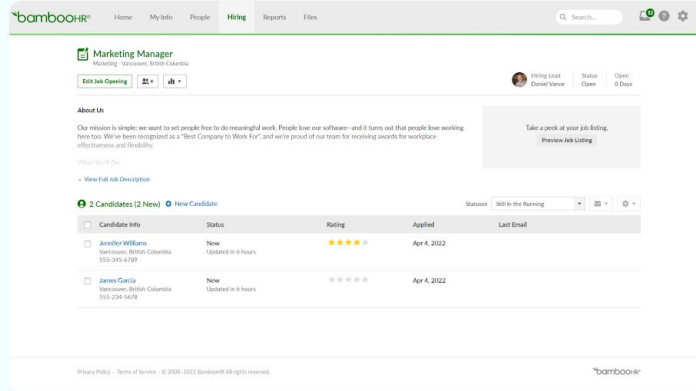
bambooHR® Home My Info People Hiring Reports Files

Search...

Marketing Manager
Marketing - Vancouver, British Columbia

Edit Job Opening

Hiring Lead
Daniel Vance

Status
Open

Open
0 Days

About Us

Our mission is simple: we want to set people free to do meaningful work. People love our software—and it turns out that people love working here too. We've been recognized as a "Best Company to Work For," and we're proud of our team for receiving awards for workplace effectiveness and flexibility.

What You'll Do

Take a peek at your job listing.

Preview Job Listing

View Full Job Description

2 Candidates (2 New) New Candidate

Statuses Still in the Running

| Candidate Info | Status | Rating | Applied | Last Email |
|---|---|---|---|---|
| Jennifer Williams<br>Vancouver, British Columbia<br>555-345-6789 | New<br>Updated in 6 hours | | Apr 4, 2022 | |
| James Garcia<br>Vancouver, British Columbia<br>555-234-5678 | New<br>Updated in 6 hours | | Apr 4, 2022 | |

Privacy Policy · Terms of Service · © 2008–2022 BambooHR All rights reserved.

bambooHR®